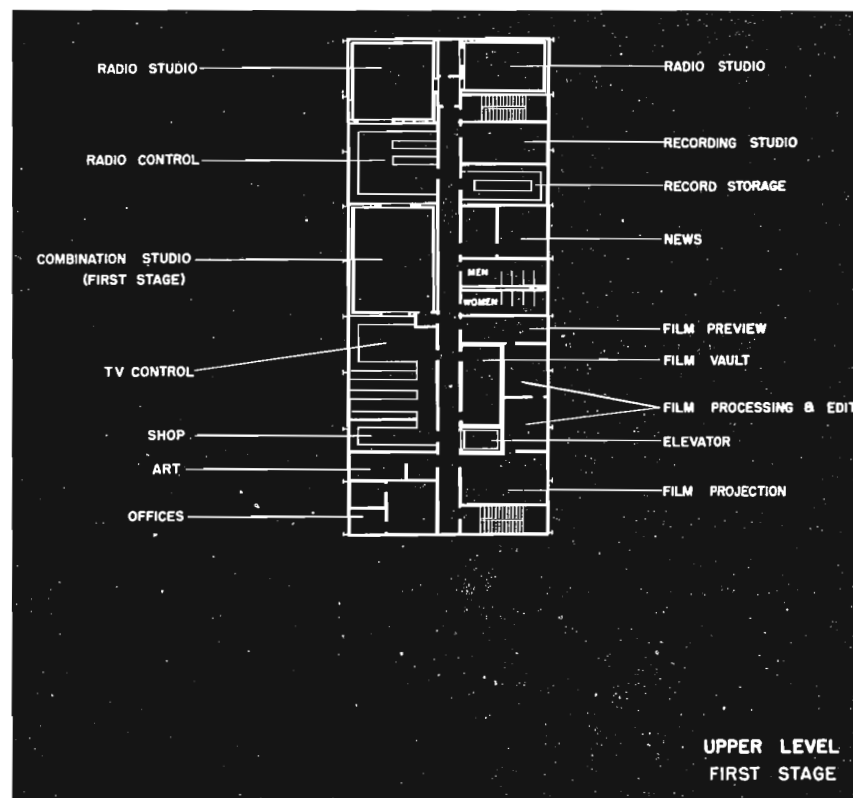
RADIO STUDIO

RADIO STUDIO

RECORDING STUDIO

RADIO CONTROL

RECORD STORAGE

NEWS

COMBINATION STUDIO (FIRST STAGE)

MEN

WOMEN

FILM PREVIEW

FILM VAULT

TV CONTROL

FILM PROCESSING & EDIT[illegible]

SHOP

ELEVATOR

ART

FILM PROJECTION

OFFICES

UPPER LEVEL
FIRST STAGE